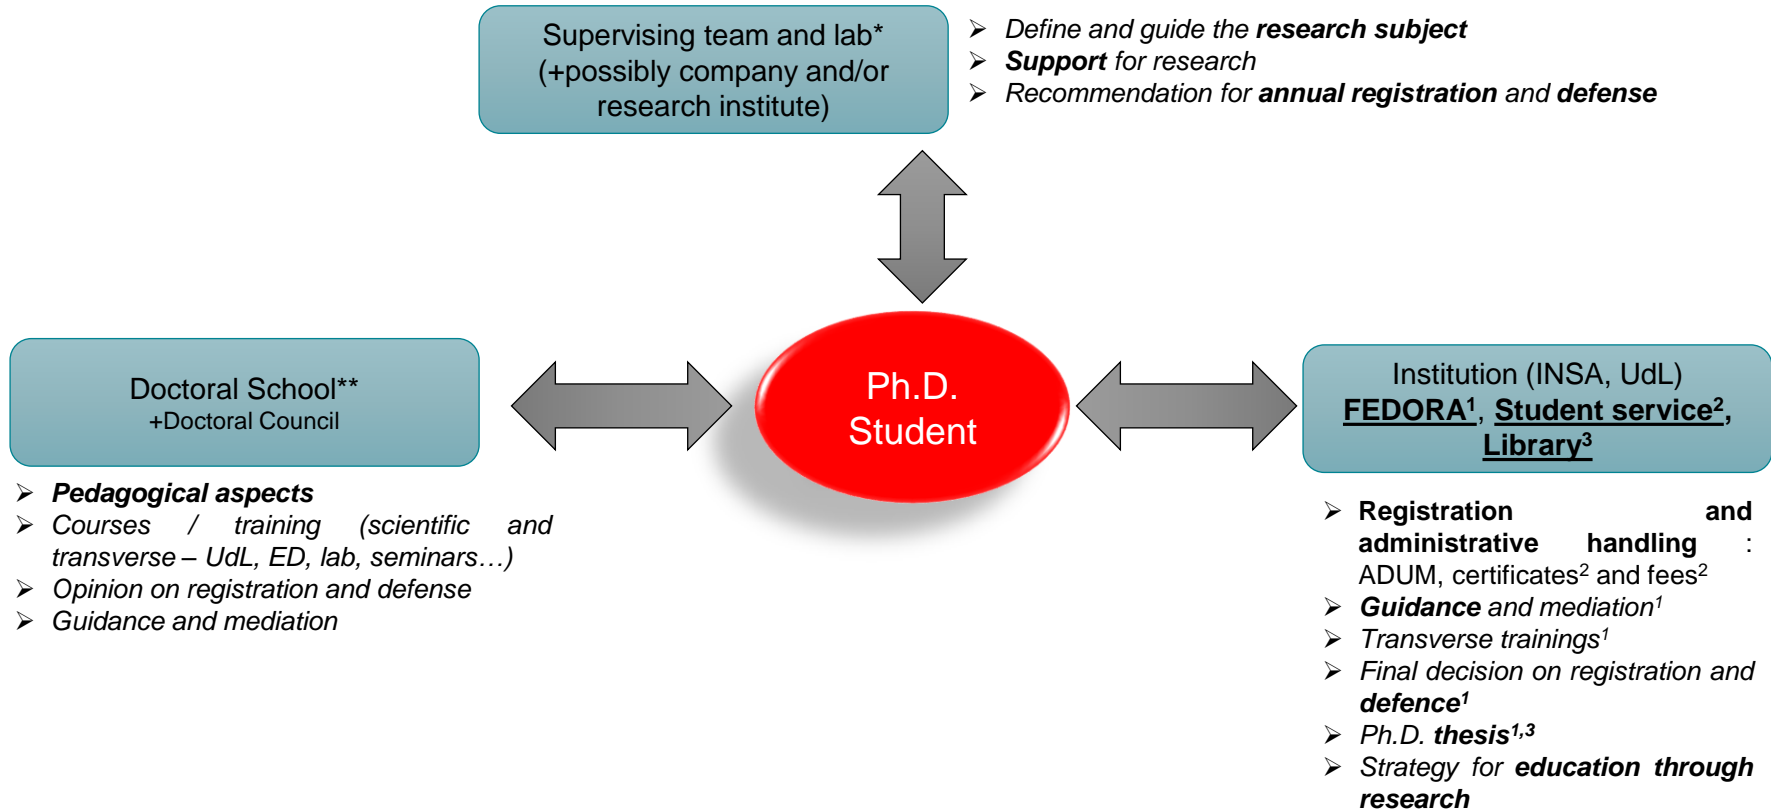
Supervising team and lab*
(+possibly company and/or research institute)

➢ Define and guide the research subject
➢ Support for research
➢ Recommendation for annual registration and defense

Doctoral School**
+Doctoral Council

Ph.D.
Student

Institution (INSA, UdL)
FEDORA$^1$, Student service$^2$, Library$^3$

➢ Pedagogical aspects
➢ Courses / training (scientific and transverse – UdL, ED, lab, seminars…)
➢ Opinion on registration and defense
➢ Guidance and mediation

➢ Registration and administrative handling : ADUM, certificates$^2$ and fees$^2$
➢ Guidance and mediation$^1$
➢ Transverse trainings$^1$
➢ Final decision on registration and defence$^1$
➢ Ph.D. thesis$^{1,3}$
➢ Strategy for education through research